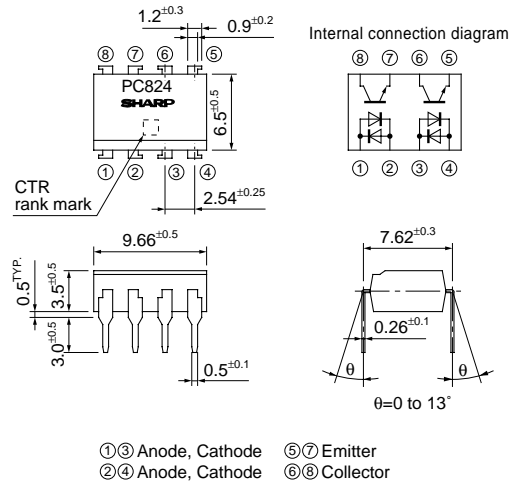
$1.2^{\pm0.3}$ $0.9^{\pm0.2}$

Internal connection diagram

⑧ ⑦ ⑥ ⑤

PC824
SHARP

$6.5^{\pm0.5}$

⑧ ⑦ ⑥ ⑤

① ② ③ ④

① ② ③ ④

CTR rank mark

$2.54^{\pm0.25}$

$9.66^{\pm0.5}$

$0.5^{TYP.}$

$3.5^{\pm0.5}$

$3.0^{\pm0.5}$

$0.5^{\pm0.1}$

$7.62^{\pm0.3}$

$0.26^{\pm0.1}$

θ θ

θ=0 to 13˚

①③ Anode, Cathode ⑤⑦ Emitter
②④ Anode, Cathode ⑥⑧ Collector